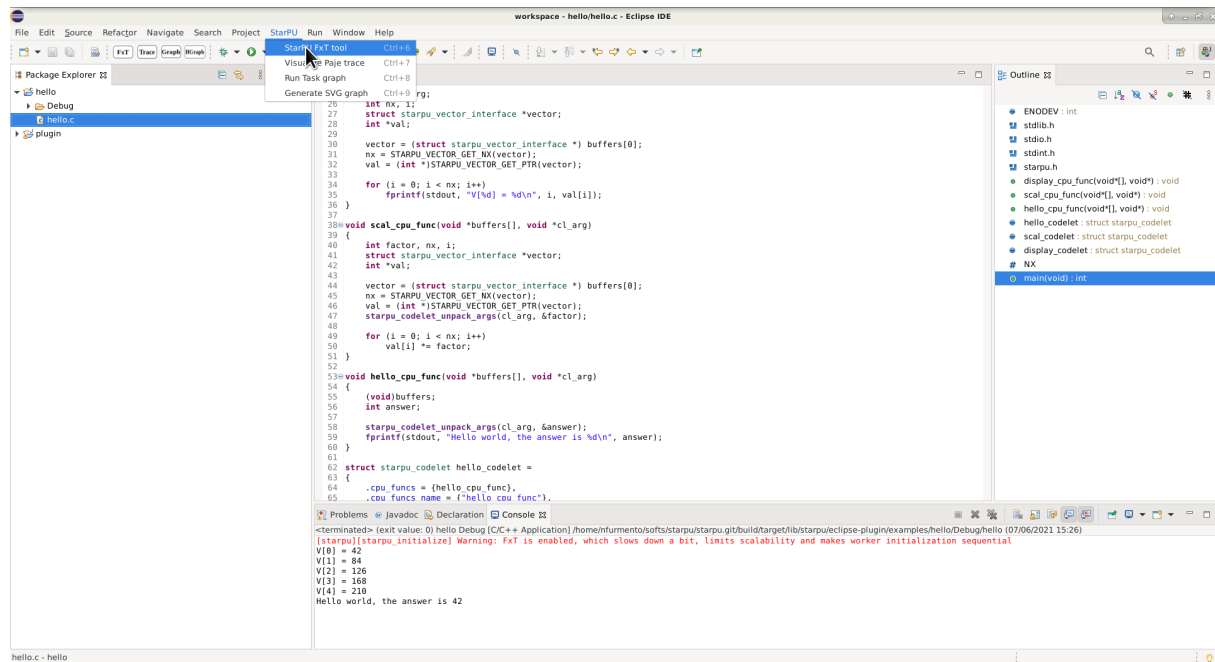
workspace - hello/hello.c - Eclipse IDE

File Edit Source Refactor Navigate Search Project StarPU Run Window Help

FxT Trace Graph HGraph

StarPU FxT tool Ctrl+6
Visualize Paje trace Ctrl+7
Run Task graph Ctrl+8
Generate SVG graph Ctrl+9

Package Explorer
hello
Debug
hello.c
plugin

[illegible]rg;
26 int nx, i;
27 struct starpu_vector_interface *vector;
28 int *val;
29
30 vector = (struct starpu_vector_interface *) buffers[0];
31 nx = STARPU_VECTOR_GET_NX(vector);
32 val = (int *)STARPU_VECTOR_GET_PTR(vector);
33
34 for (i = 0; i < nx; i++)
35 fprintf(stdout, "V[%d] = %d\n", i, val[i]);
36 }
37
38 void scal_cpu_func(void *buffers[], void *cl_arg)
39 {
40 int factor, nx, i;
41 struct starpu_vector_interface *vector;
42 int *val;
43
44 vector = (struct starpu_vector_interface *) buffers[0];
45 nx = STARPU_VECTOR_GET_NX(vector);
46 val = (int *)STARPU_VECTOR_GET_PTR(vector);
47 starpu_codelet_unpack_args(cl_arg, &factor);
48
49 for (i = 0; i < nx; i++)
50 val[i] *= factor;
51 }
52
53 void hello_cpu_func(void *buffers[], void *cl_arg)
54 {
55 (void)buffers;
56 int answer;
57
58 starpu_codelet_unpack_args(cl_arg, &answer);
59 fprintf(stdout, "Hello world, the answer is %d\n", answer);
60 }
61
62 struct starpu_codelet hello_codelet =
63 {
64 .cpu_funcs = {hello_cpu_func},
65 .cpu_funcs_name = {"hello_cpu_func"},

Outline
ENODEV : int
stdlib.h
stdio.h
stdint.h
starpu.h
display_cpu_func(void*[], void*) : void
scal_cpu_func(void*[], void*) : void
hello_cpu_func(void*[], void*) : void
hello_codelet : struct starpu_codelet
scal_codelet : struct starpu_codelet
display_codelet : struct starpu_codelet
NX
main(void) : int

Problems Javadoc Declaration Console
<terminated> (exit value: 0) hello Debug [C/C++ Application] /home/nfurmento/softs/starpu/starpu.git/build/target/lib/starpu/eclipse-plugin/examples/hello/Debug/hello (07/06/2021 15:26)
[starpu][starpu_initialize] Warning: FxT is enabled, which slows down a bit, limits scalability and makes worker initialization sequential
V[0] = 42
V[1] = 84
V[2] = 126
V[3] = 168
V[4] = 210
Hello world, the answer is 42

hello.c - hello